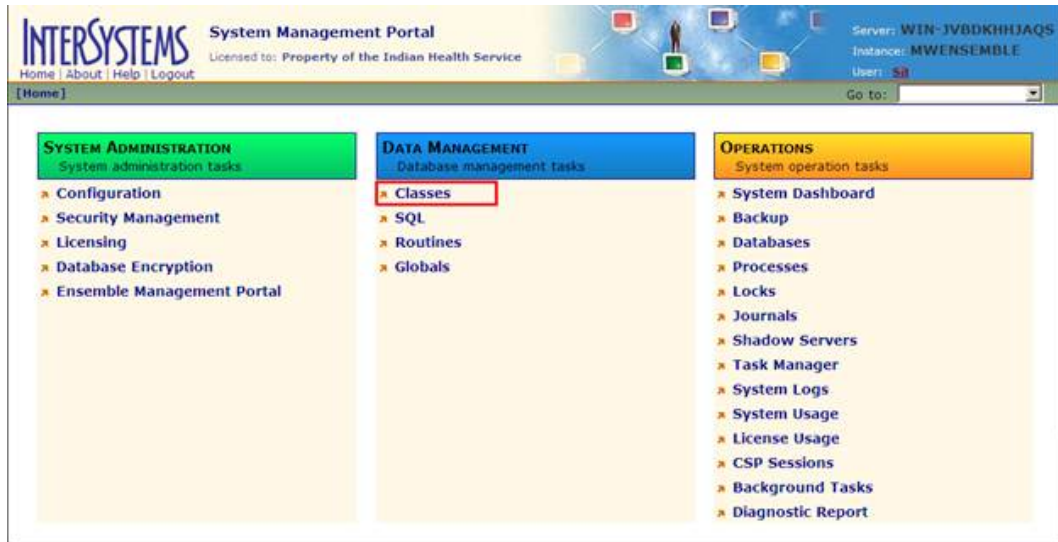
INTERSYSTEMS
Home | About | Help | Logout

System Management Portal
Licensed to: Property of the Indian Health Service

Server: WIN-JVBDKHHJAQS
Instance: MWENSEMBLE
User: SII

[Home]

Go to:

SYSTEM ADMINISTRATION
System administration tasks

Configuration
Security Management
Licensing
Database Encryption
Ensemble Management Portal

DATA MANAGEMENT
Database management tasks

Classes
SQL
Routines
Globals

OPERATIONS
System operation tasks

System Dashboard
Backup
Databases
Processes
Locks
Journals
Shadow Servers
Task Manager
System Logs
System Usage
License Usage
CSP Sessions
Background Tasks
Diagnostic Report